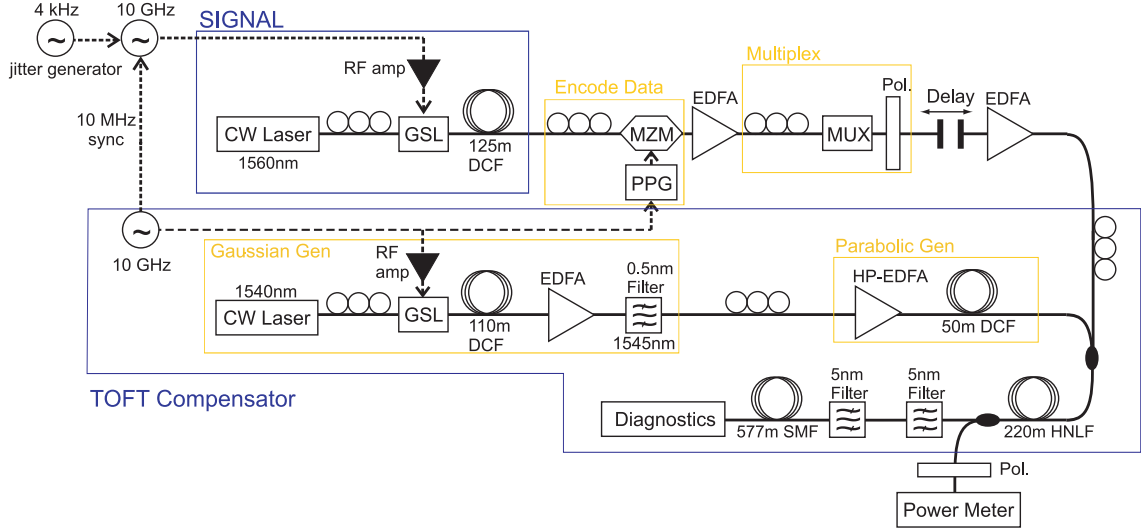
4 kHz
10 GHz
SIGNAL
jitter generator
RF amp
Encode Data
Multiplex
10 MHz sync
CW Laser
1560nm
GSL
125m DCF
MZM
PPG
EDFA
MUX
Pol.
Delay
EDFA
10 GHz
Gaussian Gen
RF amp
Parabolic Gen
1540nm
CW Laser
GSL
110m DCF
EDFA
0.5nm Filter
1545nm
HP-EDFA
50m DCF
TOFT Compensator
Diagnostics
577m SMF
5nm Filter
5nm Filter
220m HNLF
Pol.
Power Meter